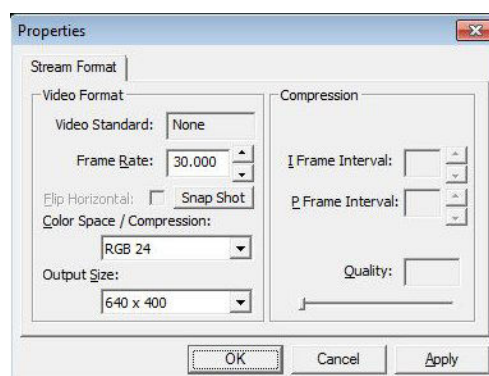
Properties

Stream Format

Video Format

Video Standard: None

Frame Rate: 30.000

Flip Horizontal: Snap Shot

Color Space / Compression:

RGB 24

Output Size:

640 x 400

Compression

I Frame Interval:

P Frame Interval:

Quality:

OK Cancel Apply